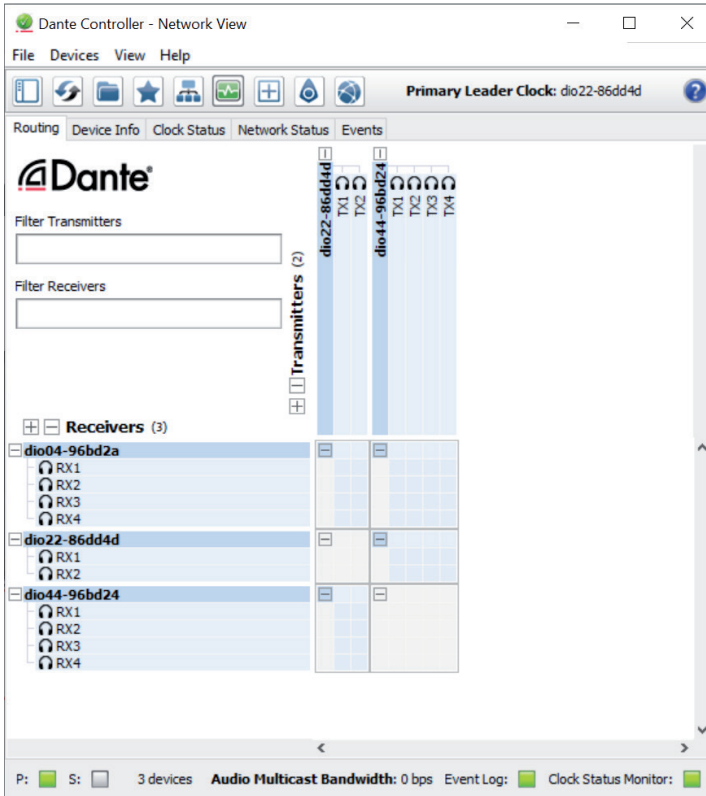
Dante Controller - Network View

File Devices View Help

Primary Leader Clock: dio22-86dd4d

Routing Device Info Clock Status Network Status Events

Dante®

Filter Transmitters

Filter Receivers

Transmitters (2)

dio22-86dd4d
TX1
TX2

dio44-96bd24
TX1
TX2
TX3
TX4

Receivers (3)

dio04-96bd2a
RX1
RX2
RX3
RX4

dio22-86dd4d
RX1
RX2

dio44-96bd24
RX1
RX2
RX3
RX4

P: S: 3 devices Audio Multicast Bandwidth: 0 bps Event Log: Clock Status Monitor: